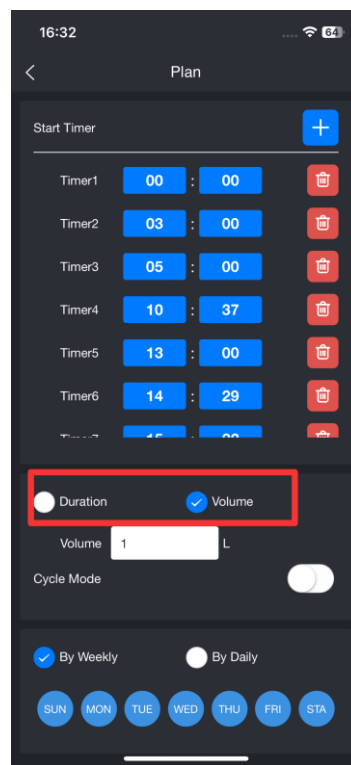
16:32

64

Plan

Start Timer

+

Timer1 00 : 00

Timer2 03 : 00

Timer3 05 : 00

Timer4 10 : 37

Timer5 13 : 00

Timer6 14 : 29

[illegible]

Duration

Volume

Volume 1 L

Cycle Mode

By Weekly

By Daily

SUN MON TUE WED THU FRI STA